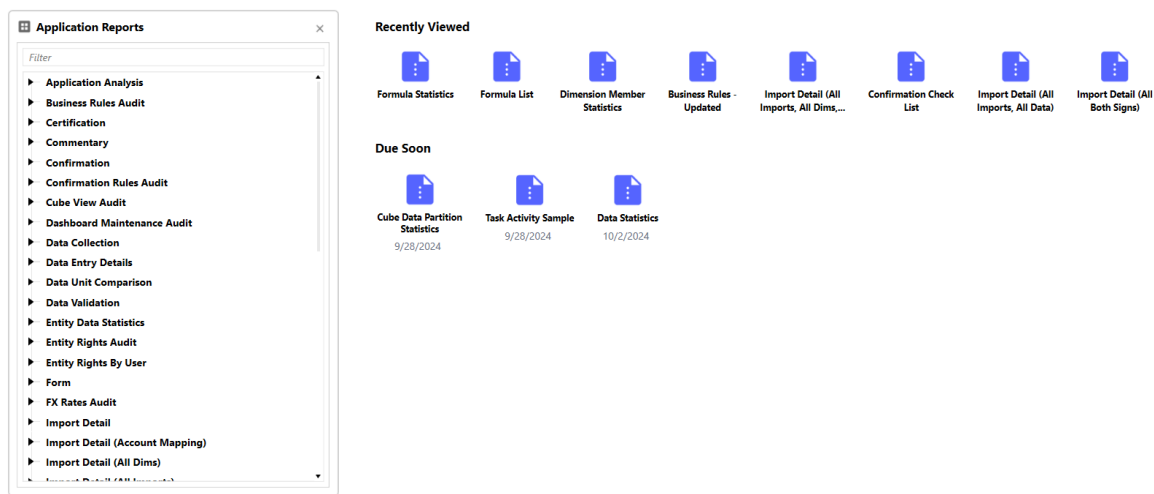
Application Reports
×
Filter
Application Analysis
Business Rules Audit
Certification
Commentary
Confirmation
Confirmation Rules Audit
Cube View Audit
Dashboard Maintenance Audit
Data Collection
Data Entry Details
Data Unit Comparison
Data Validation
Entity Data Statistics
Entity Rights Audit
Entity Rights By User
Form
FX Rates Audit
Import Detail
Import Detail (Account Mapping)
Import Detail (All Dims)
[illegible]

Recently Viewed

Formula Statistics
Formula List
Dimension Member Statistics
Business Rules - Updated
Import Detail (All Imports, All Dims,...
Confirmation Check List
Import Detail (All Imports, All Data)
Import Detail (All Both Signs)

Due Soon

Cube Data Partition Statistics
9/28/2024
Task Activity Sample
9/28/2024
Data Statistics
10/2/2024